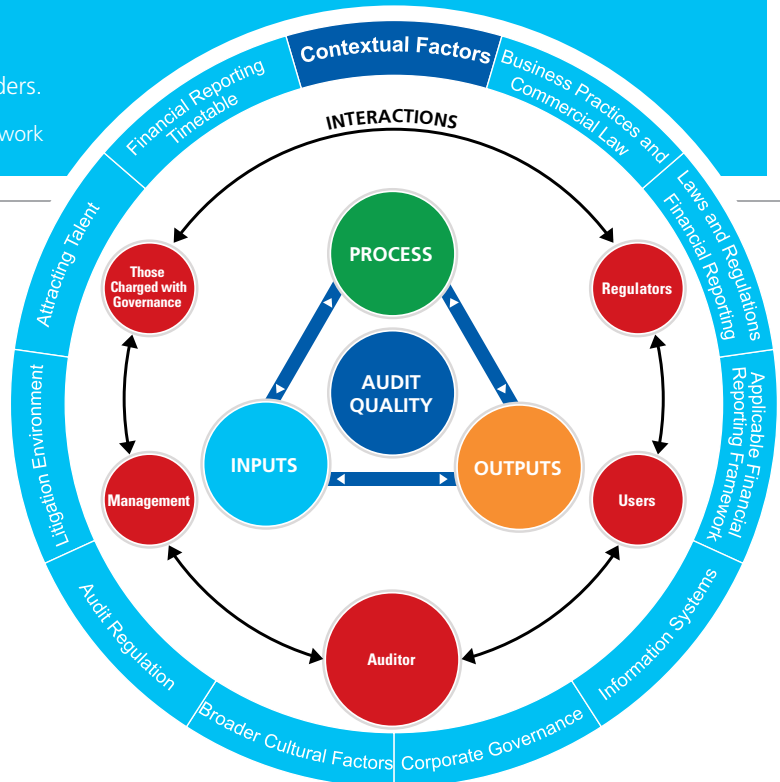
ders.

work

Contextual Factors

Business Practices and Commercial Law

Laws and Regulations Financial Reporting

Applicable Financial Reporting Framework

Information Systems

Corporate Governance

Broader Cultural Factors

Audit Regulation

Litigation Environment

Attracting Talent

Financial Reporting Timetable

INTERACTIONS

Those Charged with Governance

Regulators

PROCESS

AUDIT QUALITY

INPUTS

OUTPUTS

Management

Users

Auditor